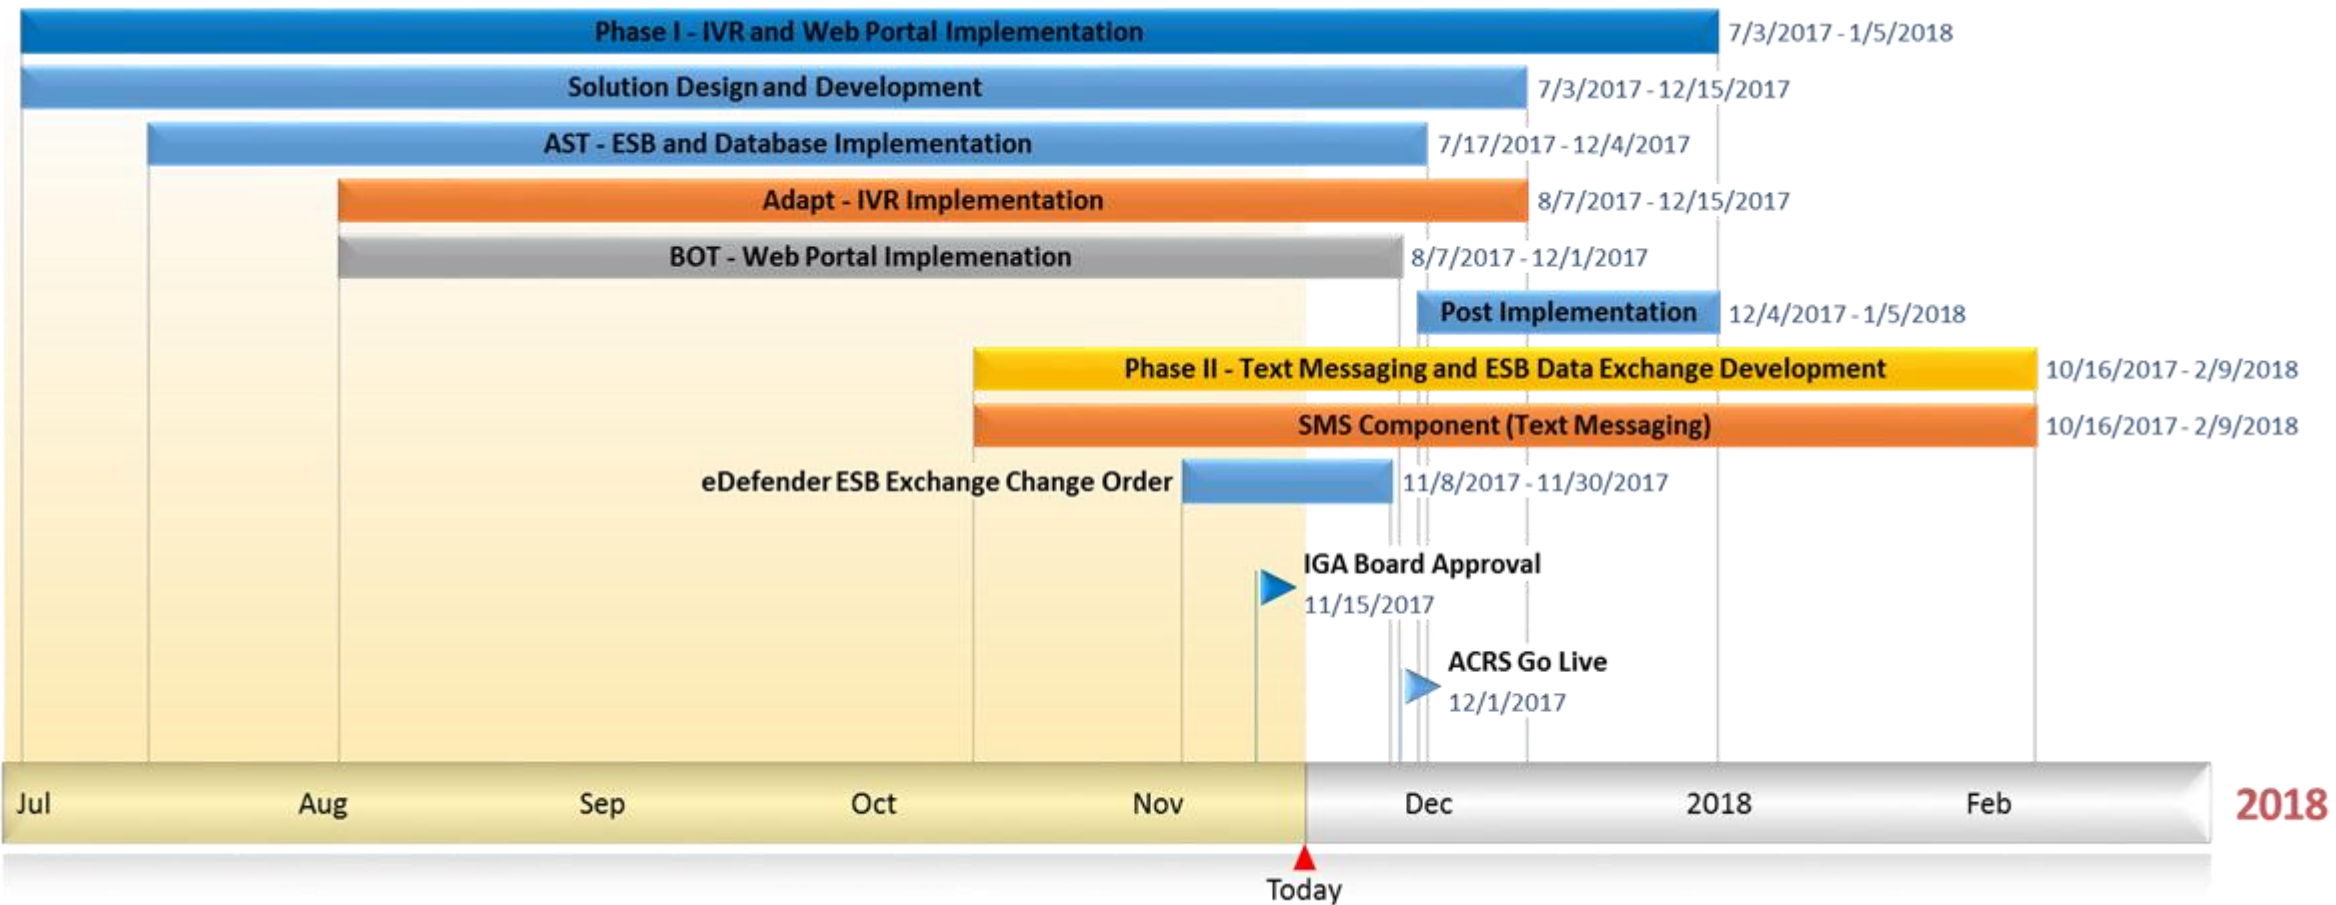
Phase I - IVR and Web Portal Implementation 7/3/2017 - 1/5/2018

Solution Design and Development 7/3/2017 - 12/15/2017

AST - ESB and Database Implementation 7/17/2017 - 12/4/2017

Adapt - IVR Implementation 8/7/2017 - 12/15/2017

BOT - Web Portal Implemenation 8/7/2017 - 12/1/2017

Post Implementation 12/4/2017 - 1/5/2018

Phase II - Text Messaging and ESB Data Exchange Development 10/16/2017 - 2/9/2018

SMS Component (Text Messaging) 10/16/2017 - 2/9/2018

eDefender ESB Exchange Change Order 11/8/2017 - 11/30/2017

IGA Board Approval
11/15/2017

ACRS Go Live
12/1/2017

Jul Aug Sep Oct Nov Dec 2018 Feb 2018

Today